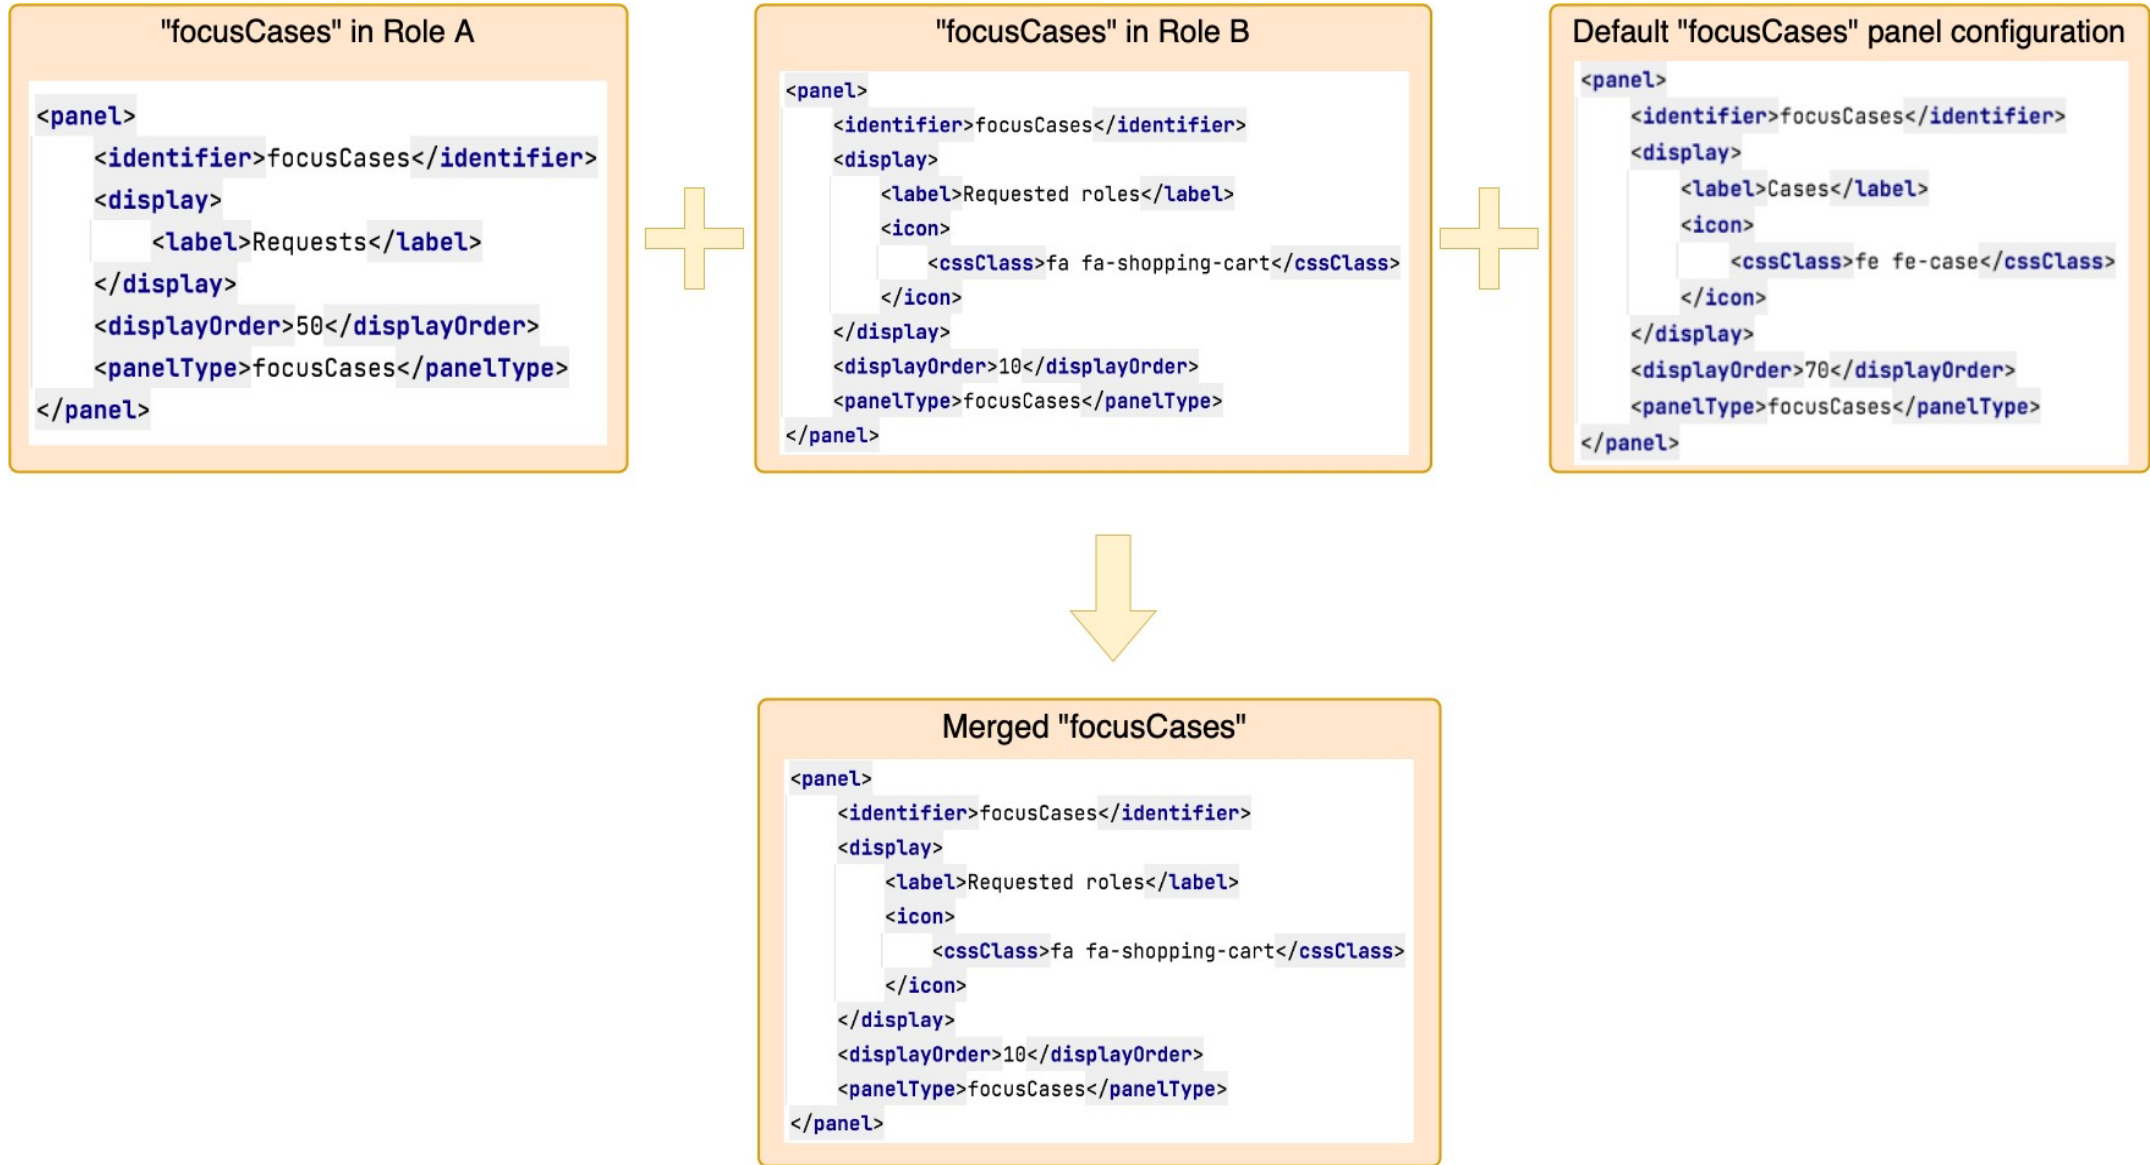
"focusCases" in Role A

```
<panel>
    <identifier>focusCases</identifier>
    <display>
        <label>Requests</label>
    </display>
    <displayOrder>50</displayOrder>
    <panelType>focusCases</panelType>
</panel>
```

"focusCases" in Role B

```
<panel>
    <identifier>focusCases</identifier>
    <display>
        <label>Requested roles</label>
        <icon>
            <cssClass>fa fa-shopping-cart</cssClass>
        </icon>
    </display>
    <displayOrder>10</displayOrder>
    <panelType>focusCases</panelType>
</panel>
```

Default "focusCases" panel configuration

```
<panel>
    <identifier>focusCases</identifier>
    <display>
        <label>Cases</label>
        <icon>
            <cssClass>fe fe-case</cssClass>
        </icon>
    </display>
    <displayOrder>70</displayOrder>
    <panelType>focusCases</panelType>
</panel>
```

Merged "focusCases"

```
<panel>
    <identifier>focusCases</identifier>
    <display>
        <label>Requested roles</label>
        <icon>
            <cssClass>fa fa-shopping-cart</cssClass>
        </icon>
    </display>
    <displayOrder>10</displayOrder>
    <panelType>focusCases</panelType>
</panel>
```